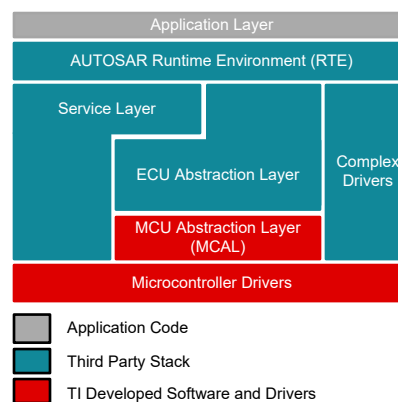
Application Layer

AUTOSAR Runtime Environment (RTE)

Service Layer

ECU Abstraction Layer

Complex Drivers

MCU Abstraction Layer (MCAL)

Microcontroller Drivers

Application Code

Third Party Stack

TI Developed Software and Drivers